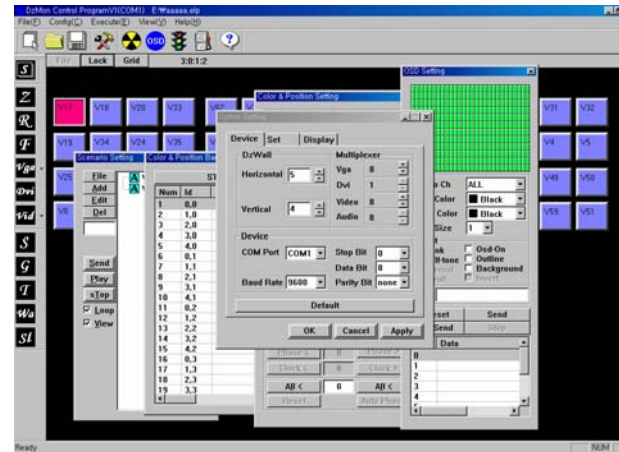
DzMon Control ProgramV1(COM1) E:\Waaaa.elp
File(F) Config(C) Execute(E) View(V) Help(H)
File Lock Grid 3:0:1:2
S
Z
R
F
Vga
Dvi
Vid
S
G
T
Wa
Sl
V17 V18 V20 V33 V31 V32
V19 V34 V24 V35 V4 V5
V25 V49 V50
V8 V59 V51
Color & Position Setting
OSD Setting
Scenario Setting
Color & Position Ba
File
Add
Edit
Del
Send
Play
sTop
Loop
View

| Num | Id |
|---|---|
| 1 | 0,0 |
| 2 | 1,0 |
| 3 | 2,0 |
| 4 | 3,0 |
| 5 | 4,0 |
| 6 | 0,1 |
| 7 | 1,1 |
| 8 | 2,1 |
| 9 | 3,1 |
| 10 | 4,1 |
| 11 | 0,2 |
| 12 | 1,2 |
| 13 | 2,2 |
| 14 | 3,2 |
| 15 | 4,2 |
| 16 | 0,3 |
| 17 | 1,3 |
| 18 | 2,3 |
| 19 | 3,3 |

Option Setting
Device Set Display
DzWall
Horizontal 5
Vertical 4
Multiplexer
Vga 8
Dvi 1
Video 8
Audio 8
Device
COM Port COM1
Baud Rate 9600
Stop Bit 0
Data Bit 8
Parity Bit none
Default
OK Cancel Apply
Ch ALL
Color Black
Color Black
Size 1
Osd-On
Outline
Background
Invert
eset Send
Send Stop
Data
0
1
2
3
4
All < 0 All <
Reset
Ready NUM